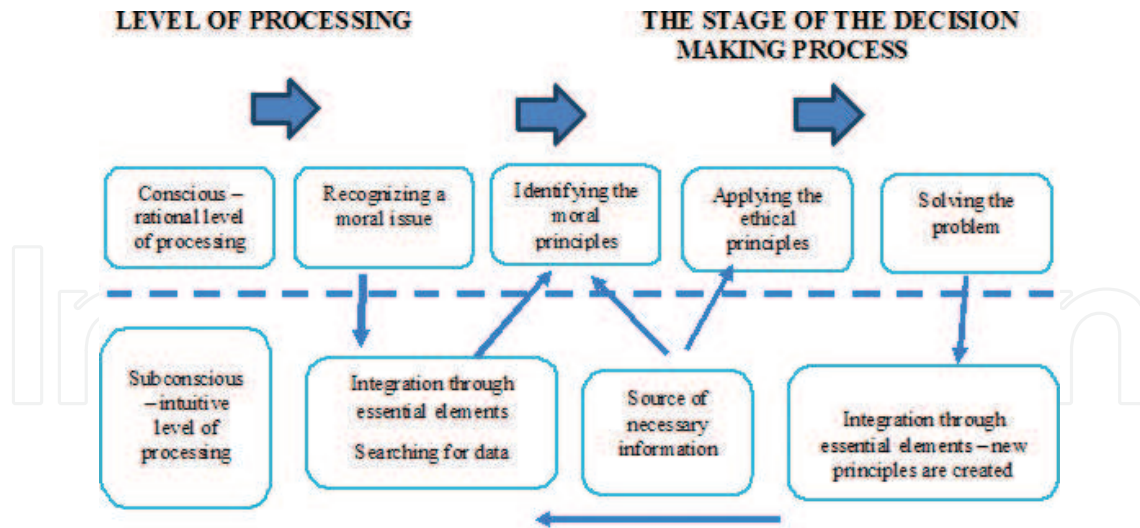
LEVEL OF PROCESSING

THE STAGE OF THE DECISION MAKING PROCESS

Conscious – rational level of processing

Recognizing a moral issue

Identifying the moral principles

Applying the ethical principles

Solving the problem

Subconscious – intuitive level of processing

Integration through essential elements

Searching for data

Source of necessary information

Integration through essential elements – new principles are created